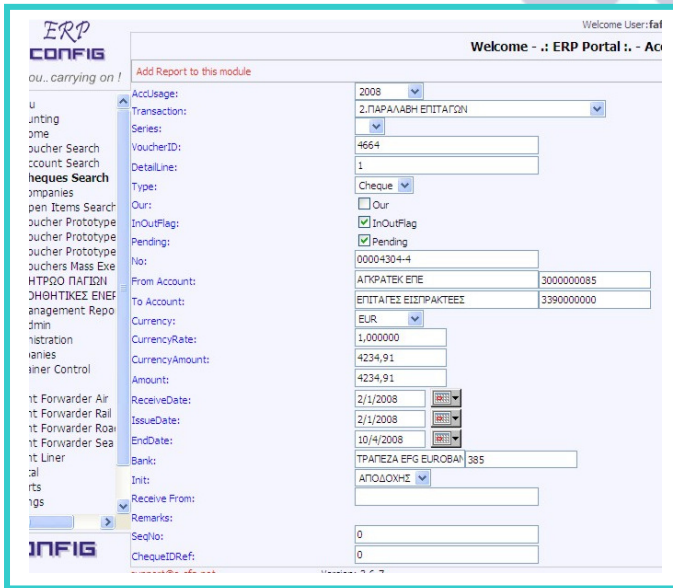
ERP
CONFIG
ou.. carrying on !

Welcome User:faf
Welcome - .: ERP Portal :. - Acc

u
unting
ome
oucher Search
ccount Search
heques Search
mpanies
pen Items Search
oucher Prototype
oucher Prototype
oucher Prototype
ouchers Mass Exe
ΗΤΡΩΟ ΠΑΓΙΩΝ
ΟΗΘΗΤΙΚΕΣ ΕΝΕΡ
nagement Repo
dmin
nistration
anies
ainer Control

nt Forwarder Air
nt Forwarder Rail
nt Forwarder Road
nt Forwarder Sea
nt Liner
al
rts
ngs

ONFIG

Add Report to this module

| | |
|---|---|
| AccUsage: | 2008 |
| Transaction: | 2.ΠΑΡΑΛΑΒΗ ΕΠΙΤΑΓΩΝ |
| Series: | |
| VoucherID: | 4664 |
| DetailLine: | 1 |
| Type: | Cheque |
| Our: | Our |
| InOutFlag: | InOutFlag |
| Pending: | Pending |
| No: | 00004304-4 |
| From Account: | ΑΓΚΡΑΤΕΚ ΕΠΕ 3000000085 |
| To Account: | ΕΠΙΤΑΓΕΣ ΕΙΣΠΡΑΚΤΕΕΣ 3390000000 |
| Currency: | EUR |
| CurrencyRate: | 1,000000 |
| CurrencyAmount: | 4234,91 |
| Amount: | 4234,91 |
| ReceiveDate: | 2/1/2008 |
| IssueDate: | 2/1/2008 |
| EndDate: | 10/4/2008 |
| Bank: | ΤΡΑΠΕΖΑ EFG EUROBAN 385 |
| Init: | ΑΠΟΔΟΧΗΣ |
| Receive From: | |
| Remarks: | |
| SeqNo: | 0 |
| ChequeIDRef: | 0 |